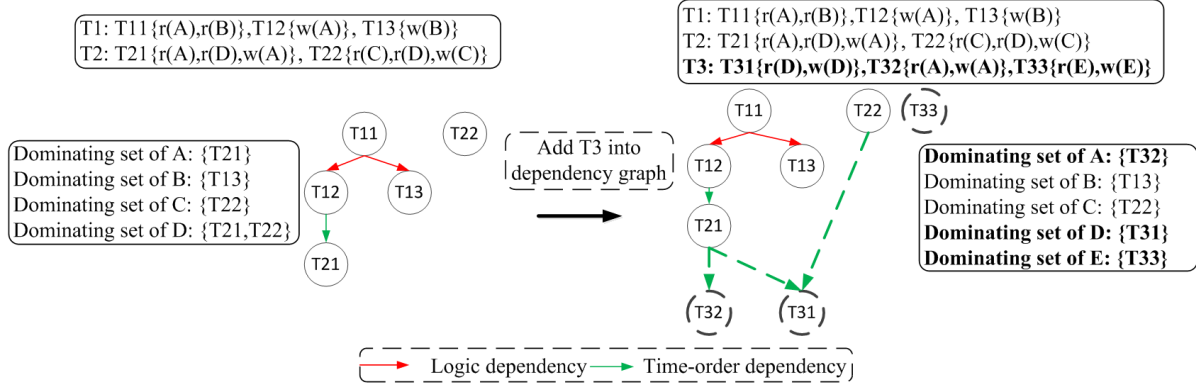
T1: T11{r(A),r(B)},T12{w(A)}, T13{w(B)}
T2: T21{r(A),r(D),w(A)}, T22{r(C),r(D),w(C)}

Dominating set of A: {T21}
Dominating set of B: {T13}
Dominating set of C: {T22}
Dominating set of D: {T21,T22}

T11
T22
T12
T13
T21

Add T3 into dependency graph

T1: T11{r(A),r(B)},T12{w(A)}, T13{w(B)}
T2: T21{r(A),r(D),w(A)}, T22{r(C),r(D),w(C)}
**T3: T31{r(D),w(D)},T32{r(A),w(A)},T33{r(E),w(E)}**

T11
T22
T33
T12
T13
T21
T32
T31

**Dominating set of A: {T32}**
Dominating set of B: {T13}
Dominating set of C: {T22}
**Dominating set of D: {T31}**
**Dominating set of E: {T33}**

Logic dependency Time-order dependency